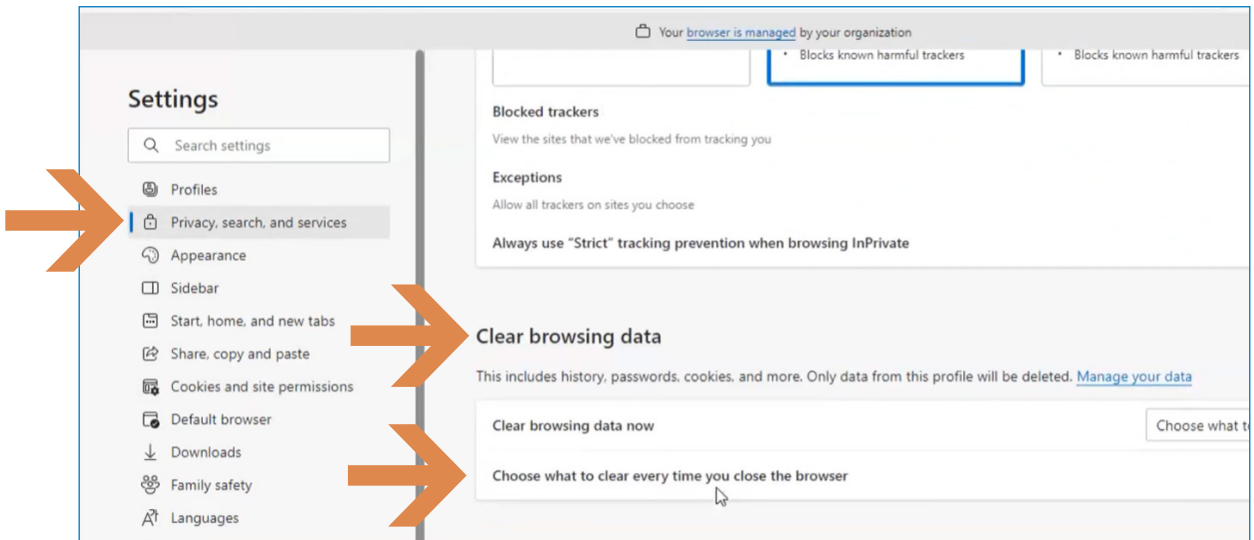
Your browser is managed by your organization

Settings

Search settings

Profiles
Privacy, search, and services
Appearance
Sidebar
Start, home, and new tabs
Share, copy and paste
Cookies and site permissions
Default browser
Downloads
Family safety
Languages

• Blocks known harmful trackers

• Blocks known harmful trackers

Blocked trackers
View the sites that we've blocked from tracking you

Exceptions
Allow all trackers on sites you choose

Always use "Strict" tracking prevention when browsing InPrivate

Clear browsing data

This includes history, passwords, cookies, and more. Only data from this profile will be deleted. Manage your data

Clear browsing data now

Choose what t

Choose what to clear every time you close the browser